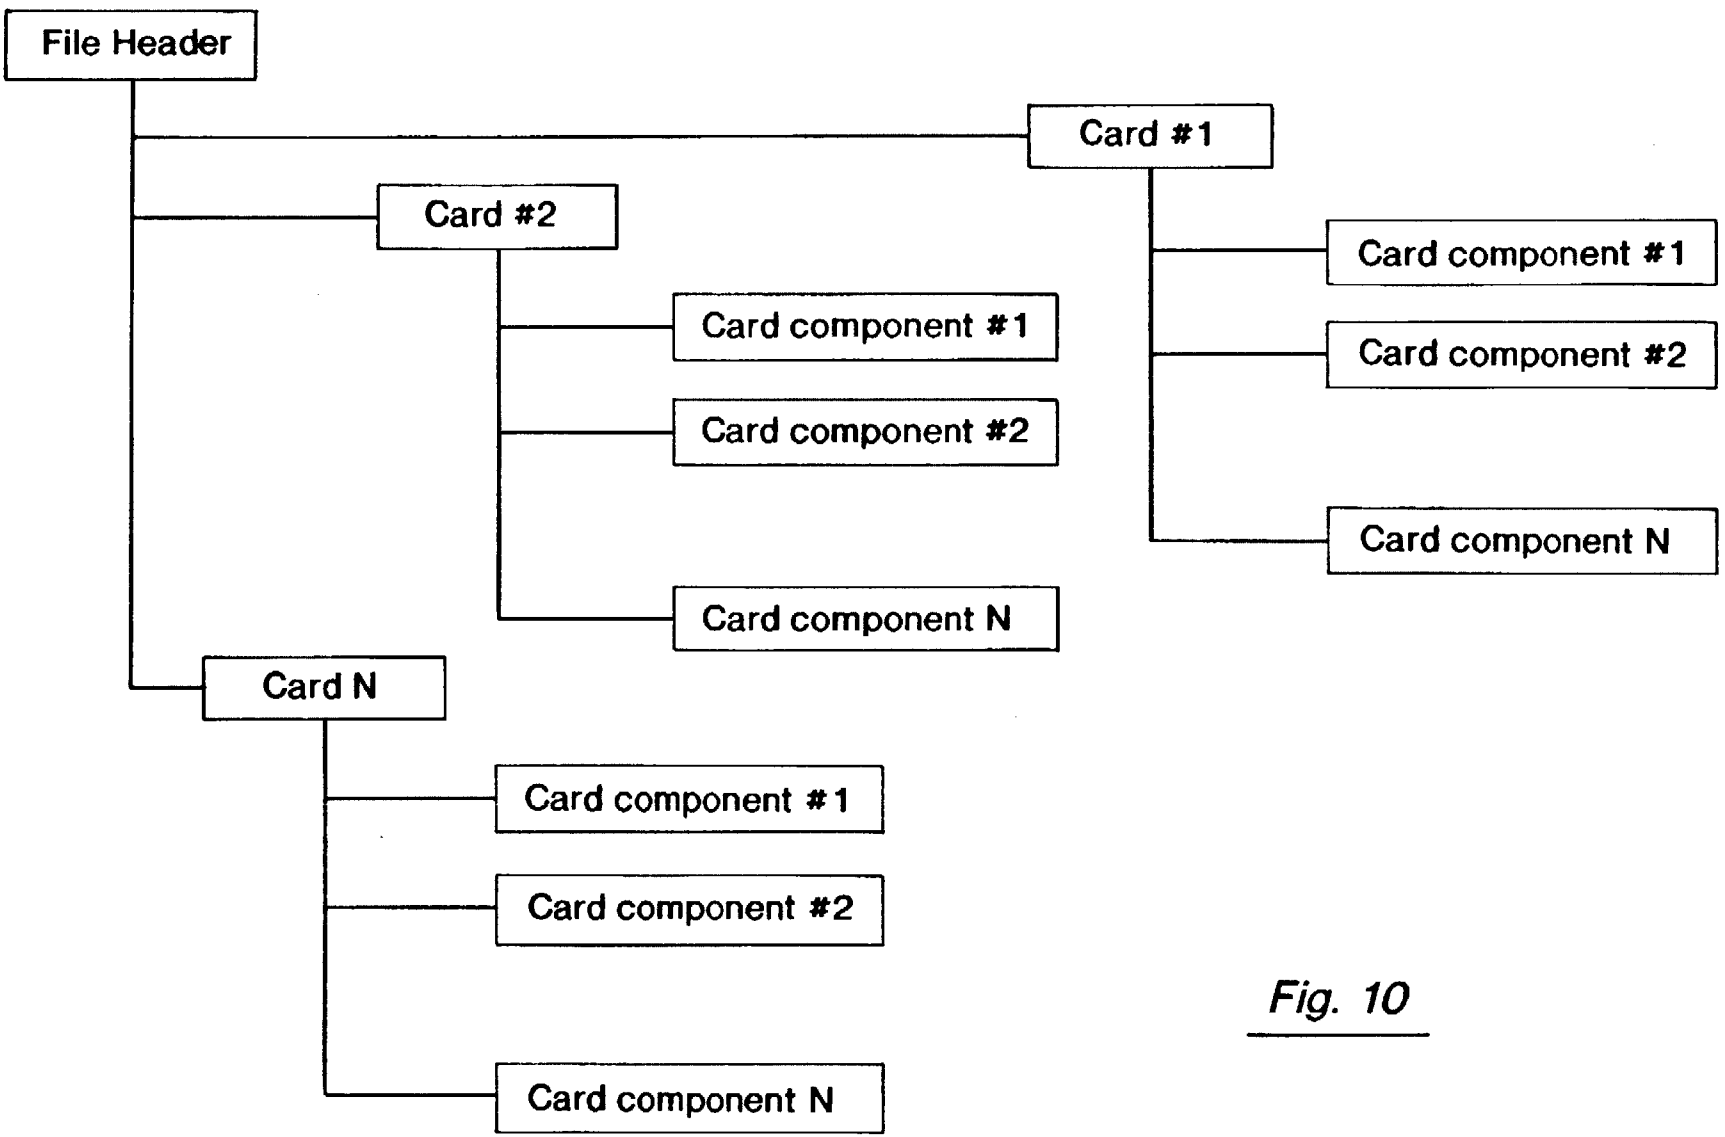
File Header

Card #1

Card component #1

Card component #2

Card component N

Card #2

Card component #1

Card component #2

Card component N

Card N

Card component #1

Card component #2

Card component N

Fig. 10